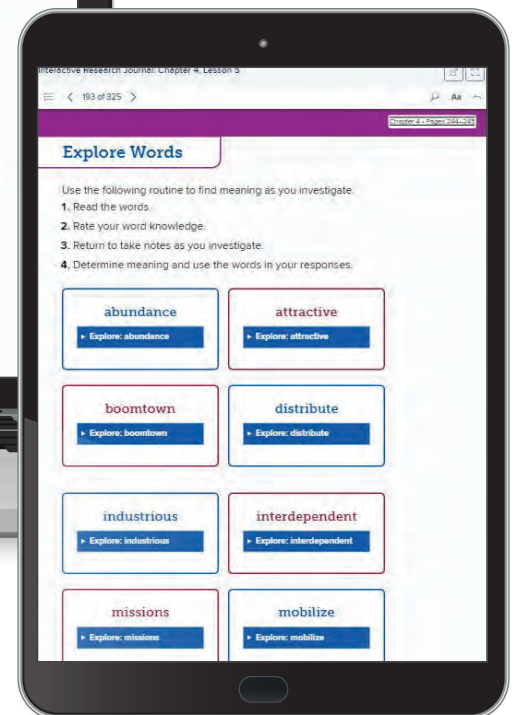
Interactive Research Journal: Chapter 4, Lesson 5

< 193 of 325 >

Aa

Chapter 4 • Pages 244–245

Explore Words

Use the following routine to find meaning as you investigate.
1. Read the words.
2. Rate your word knowledge.
3. Return to take notes as you investigate.
4. Determine meaning and use the words in your responses.

abundance
▸ Explore: abundance

attractive
▸ Explore: attractive

boomtown
▸ Explore: boomtown

distribute
▸ Explore: distribute

industrious
▸ Explore: industrious

interdependent
▸ Explore: interdependent

missions
▸ Explore: missions

mobilize
▸ Explore: mobilize